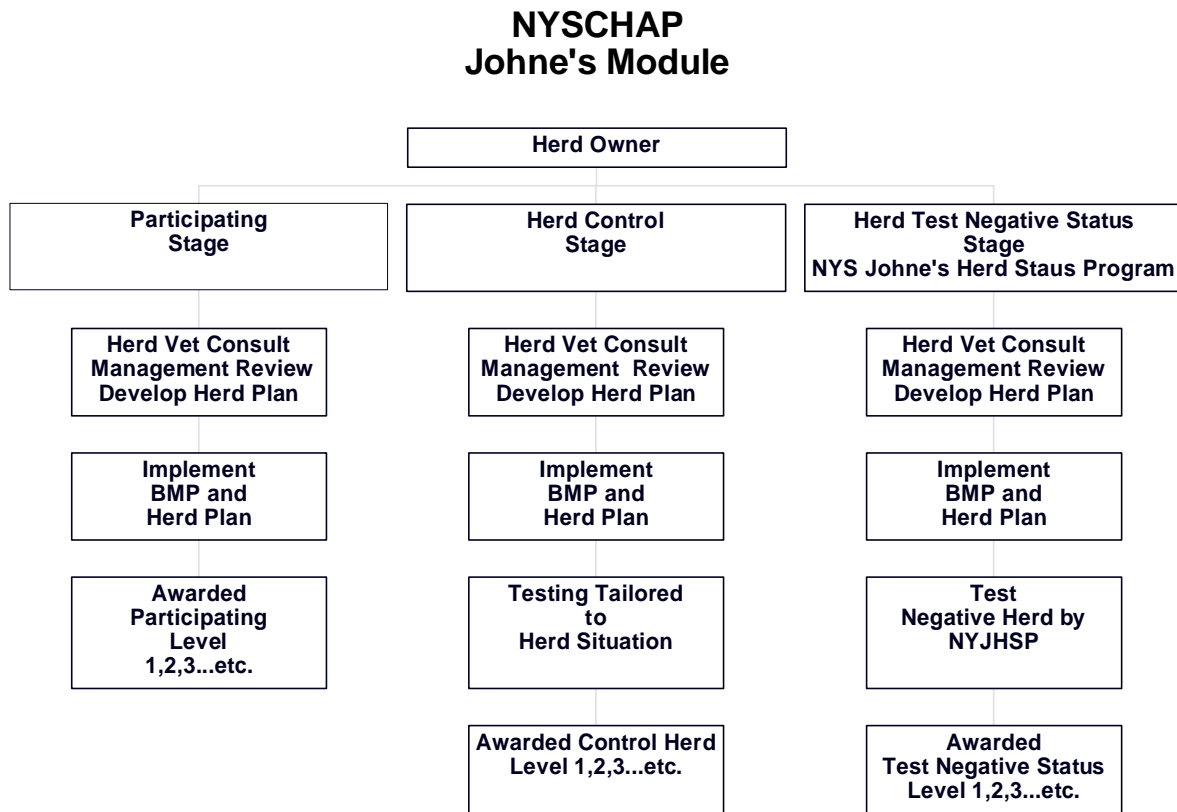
NYSCHAP
Johne's Module

Herd Owner

Participating Stage

Herd Vet Consult
Management Review
Develop Herd Plan

Implement
BMP and
Herd Plan

Awarded
Participating
Level
1,2,3...etc.

Herd Control Stage

Herd Vet Consult
Management Review
Develop Herd Plan

Implement
BMP and
Herd Plan

Testing Tailored
to
Herd Situation

Awarded Control Herd
Level 1,2,3...etc.

Herd Test Negative Status
Stage
NYS Johne's Herd Staus Program

Herd Vet Consult
Management Review
Develop Herd Plan

Implement
BMP and
Herd Plan

Test
Negative Herd by
NYJHSP

Awarded
Test Negative Status
Level 1,2,3...etc.